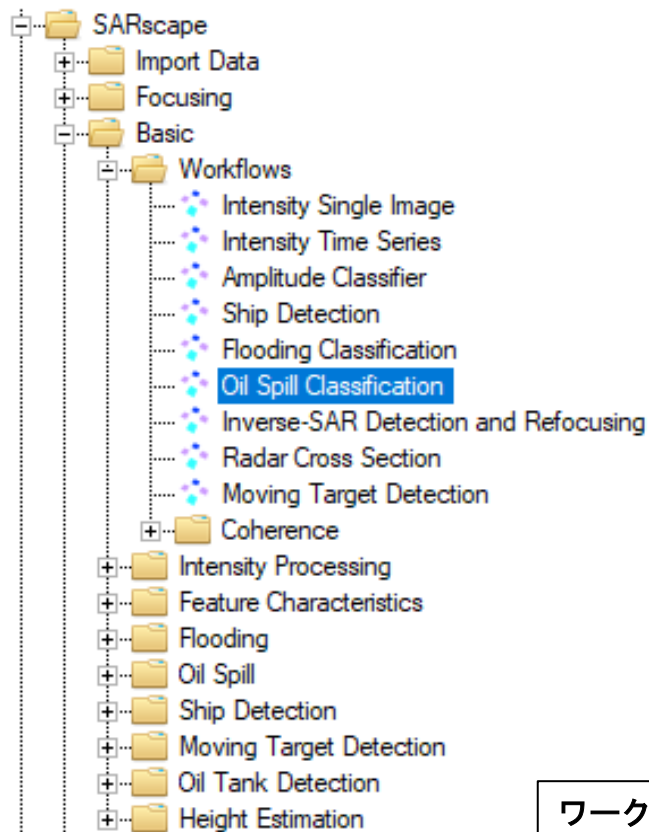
SARscape
Import Data
Focusing
Basic
Workflows
Intensity Single Image
Intensity Time Series
Amplitude Classifier
Ship Detection
Flooding Classification
Oil Spill Classification
Inverse-SAR Detection and Refocusing
Radar Cross Section
Moving Target Detection
Coherence
Intensity Processing
Feature Characteristics
Flooding
Oil Spill
Ship Detection
Moving Target Detection
Oil Tank Detection
Height Estimation
ワーク